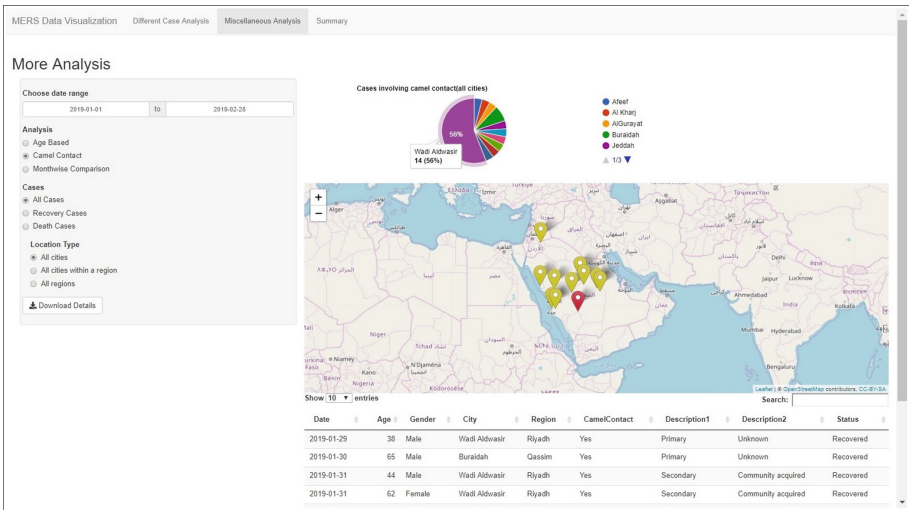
MERS Data Visualization Different Case Analysis Miscellaneous Analysis Summary

More Analysis

Choose date range

2019-01-01 to 2019-02-28

Analysis
Age Based
Camel Contact
Monthwise Comparison

Cases
All Cases
Recovery Cases
Death Cases

Location Type
All cities
All cities within a region
All regions

Download Details

Cases involving camel contact(all cities)

56%

Wadi Aldwasir
14 (56%)

Afeef
Al Kharj
AlGurayat
Buraidah
Jeddah
1/3

+
−

Alger
Türkiye
İzmir
Aşgabat
Tali
Niger
Tchad
N'Djaména
Niamey
Kano
Nigeria
Bénin
Faso
Delhi
Jaipur
Lucknow
Ahmedabad
India
Kolkata
Mumbai
Hyderabad
Bengaluru

Leaflet | © OpenStreetMap contributors, CC-BY-SA

Show 10 entries

Search:

| Date | Age | Gender | City | Region | CamelContact | Description1 | Description2 | Status |
|---|---|---|---|---|---|---|---|---|
| 2019-01-29 | 38 | Male | Wadi Aldwasir | Riyadh | Yes | Primary | Unknown | Recovered |
| 2019-01-30 | 65 | Male | Buraidah | Qassim | Yes | Primary | Unknown | Recovered |
| 2019-01-31 | 44 | Male | Wadi Aldwasir | Riyadh | Yes | Secondary | Community acquired | Recovered |
| 2019-01-31 | 62 | Female | Wadi Aldwasir | Riyadh | Yes | Secondary | Community acquired | Recovered |